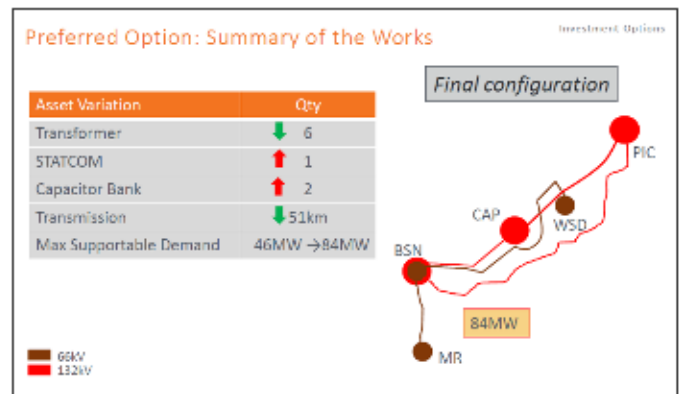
Preferred Option: Summary of the Works

Investment Options

Final configuration

| Asset Variation | Qty |
|---|---|
| Transformer | 6 |
| STATCOM | 1 |
| Capacitor Bank | 2 |
| Transmission | 51km |
| Max Supportable Demand | 46MW →84MW |

PIC

CAP

WSD

BSN

84MW

MR

66kV
132kV